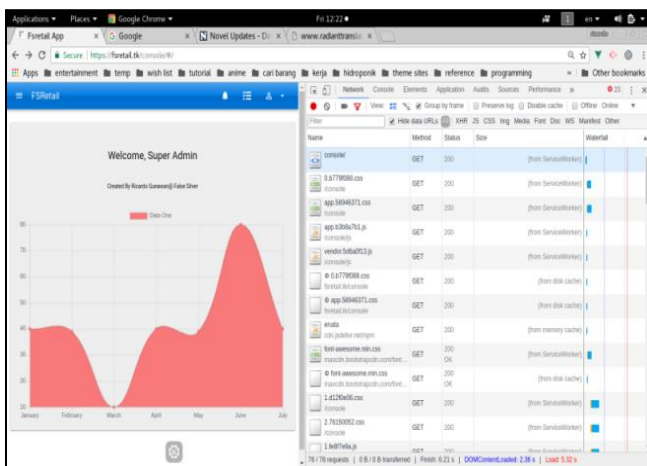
Applications ▾ Places ▾ Google Chrome ▾ Fri 12:22 ● en ▾

Fsretail App × Google × Novel Updates - D × www.radianttransl ×

Secure | https://fsretail.tk/console/#/

Apps entertainment temp wish list tutorial anime cari barang kerja hidroponik theme sites reference programming » Other bookmarks

FSRetail

Welcome, Super Admin

Created By Ricardo Gunawan@ False Silver

Data One

80
70
60
50
40
30
20
10

January February March April May June July

Network Console Elements Application Audits Sources Performance »

View: Group by frame Preserve log Disable cache Offline Online

Filter Hide data URLs All XHR JS CSS Img Media Font Doc WS Manifest Other

| Name | Method | Status | Size | Waterfall |
|---|---|---|---|---|
| console/ | GET | 200 | (from ServiceWorker) | |
| 0.b779f088.css /console | GET | 200 | (from ServiceWorker) | |
| app.58946371.css /console | GET | 200 | (from ServiceWorker) | |
| app.b3b8a7b1.js /console/js | GET | 200 | (from ServiceWorker) | |
| vendor.5d6a0f13.js /console/js | GET | 200 | (from ServiceWorker) | |
| 0.b779f088.css fsretail.tk/console | GET | 200 | (from disk cache) | |
| app.58946371.css fsretail.tk/console | GET | 200 | (from disk cache) | |
| eruda cdn.jsdelivr.net/npm | GET | 200 | (from memory cache) | |
| font-awesome.min.css maxcdn.bootstrapcdn.com/font... | GET | 200 OK | (from ServiceWorker) | |
| font-awesome.min.css maxcdn.bootstrapcdn.com/font... | GET | 200 OK | (from disk cache) | |
| 1.d12f0e06.css /console | GET | 200 | (from ServiceWorker) | |
| 2.76150052.css /console | GET | 200 | (from ServiceWorker) | |
| 1.fe8f7e6a.js | GET | 200 | (from ServiceWorker) | |

78 / 78 requests | 0 B / 0 B transferred | Finish: 6.21 s | DOMContentLoaded: 2.38 s | Load: 5.32 s